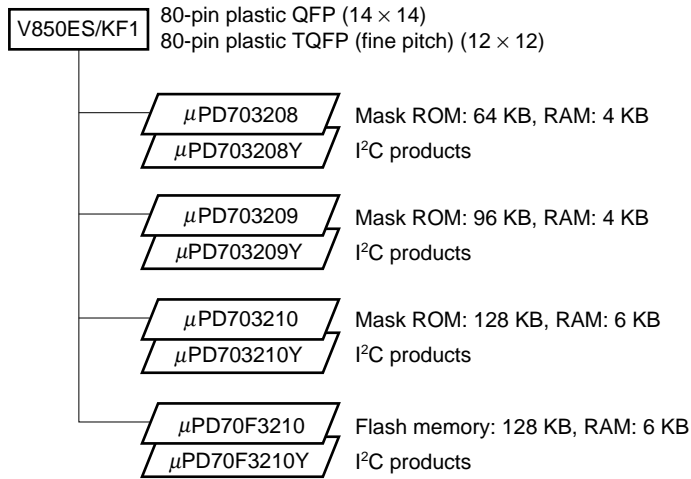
V850ES/KF1

80-pin plastic QFP (14 $\times$ 14)
80-pin plastic TQFP (fine pitch) (12 $\times$ 12)

$\mu$PD703208
$\mu$PD703208Y

Mask ROM: 64 KB, RAM: 4 KB
I$^2$C products

$\mu$PD703209
$\mu$PD703209Y

Mask ROM: 96 KB, RAM: 4 KB
I$^2$C products

$\mu$PD703210
$\mu$PD703210Y

Mask ROM: 128 KB, RAM: 6 KB
I$^2$C products

$\mu$PD70F3210
$\mu$PD70F3210Y

Flash memory: 128 KB, RAM: 6 KB
I$^2$C products